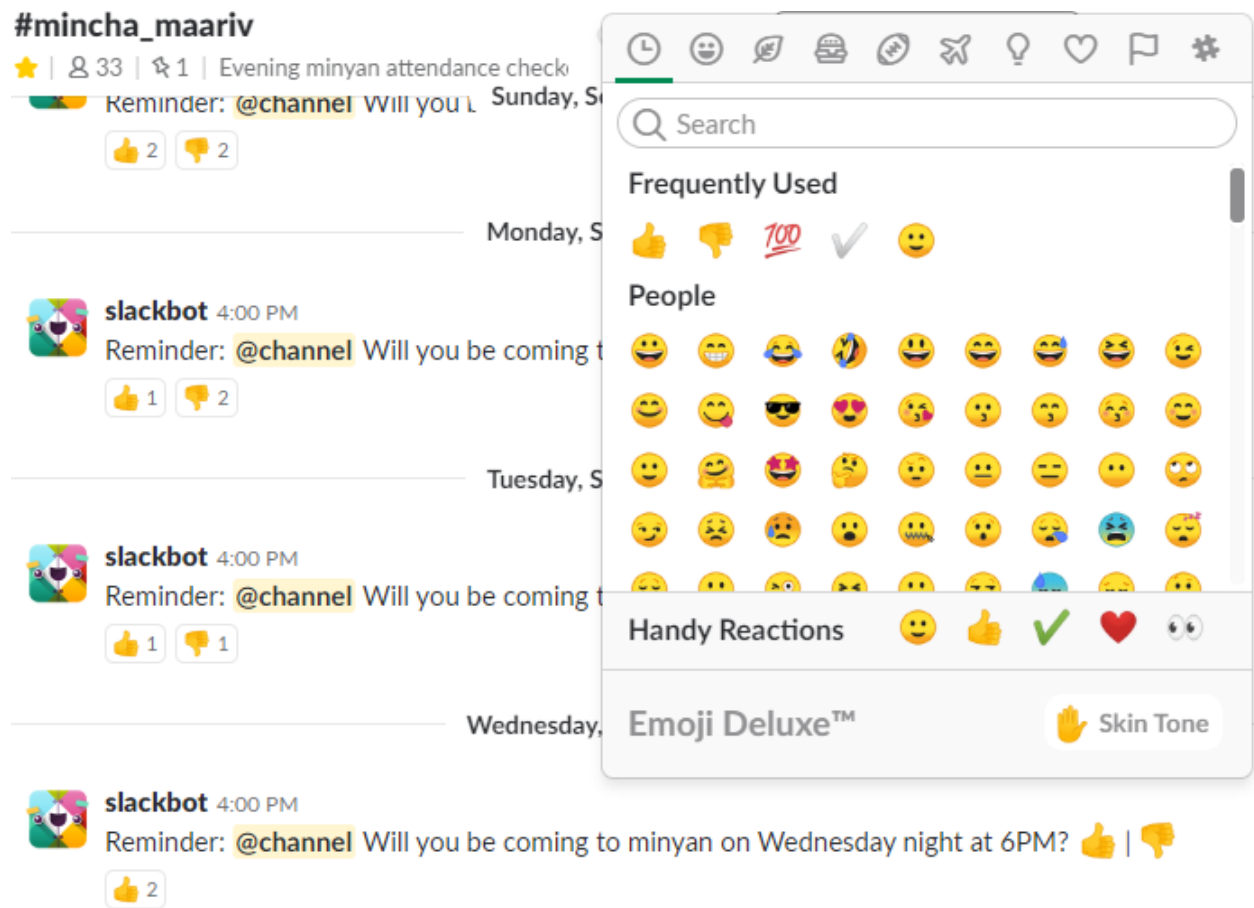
#mincha_maariv

| 33 | 1 | Evening minyan attendance checki

Reminder: @channel Will you b

2 2

Sunday, Se

Monday, S

slackbot 4:00 PM

Reminder: @channel Will you be coming t

1 2

Tuesday, S

slackbot 4:00 PM

Reminder: @channel Will you be coming t

1 1

Wednesday,

slackbot 4:00 PM

Reminder: @channel Will you be coming to minyan on Wednesday night at 6PM? 👍 | 👎

2

Search

Frequently Used

People

Handy Reactions

Emoji Deluxe™

Skin Tone